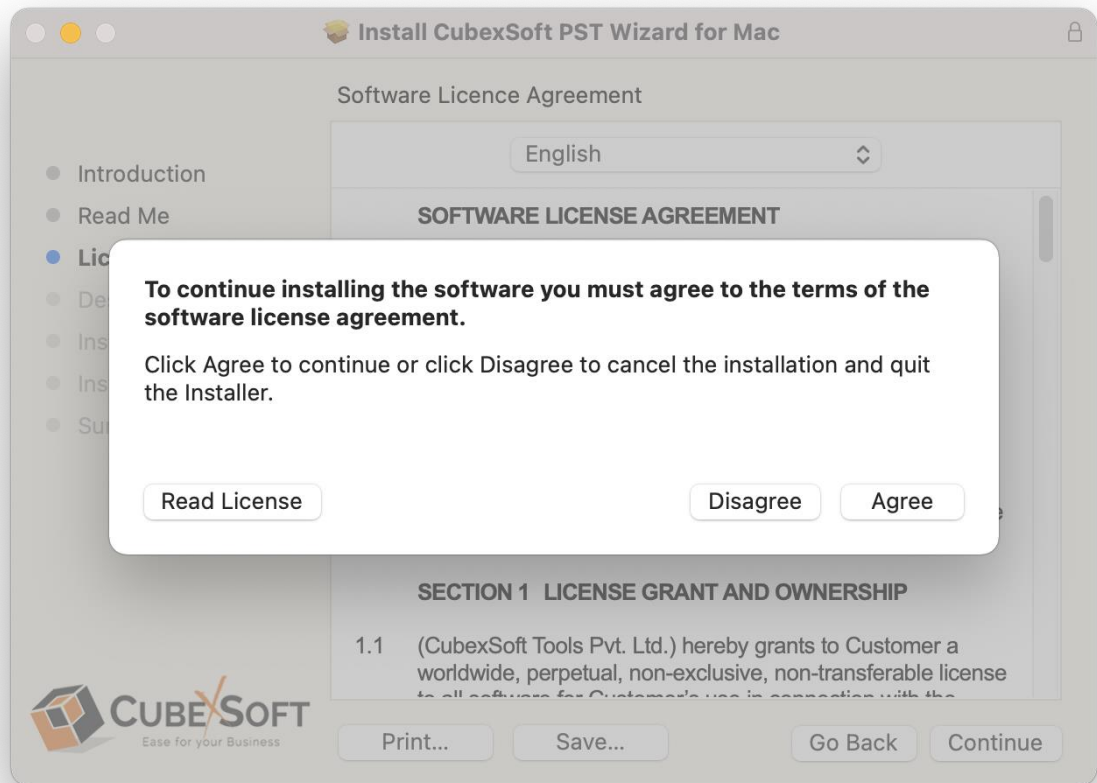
Install CubexSoft PST Wizard for Mac

Software Licence Agreement

English

Introduction
Read Me
Lic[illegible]
De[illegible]
Ins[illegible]
Ins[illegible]
Su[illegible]

SOFTWARE LICENSE AGREEMENT

To continue installing the software you must agree to the terms of the software license agreement.

Click Agree to continue or click Disagree to cancel the installation and quit the Installer.

Read License

Disagree

Agree

SECTION 1 LICENSE GRANT AND OWNERSHIP

1.1 (CubexSoft Tools Pvt. Ltd.) hereby grants to Customer a worldwide, perpetual, non-exclusive, non-transferable license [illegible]

CUBEXSOFT
Ease for your Business

Print...

Save...

Go Back

Continue